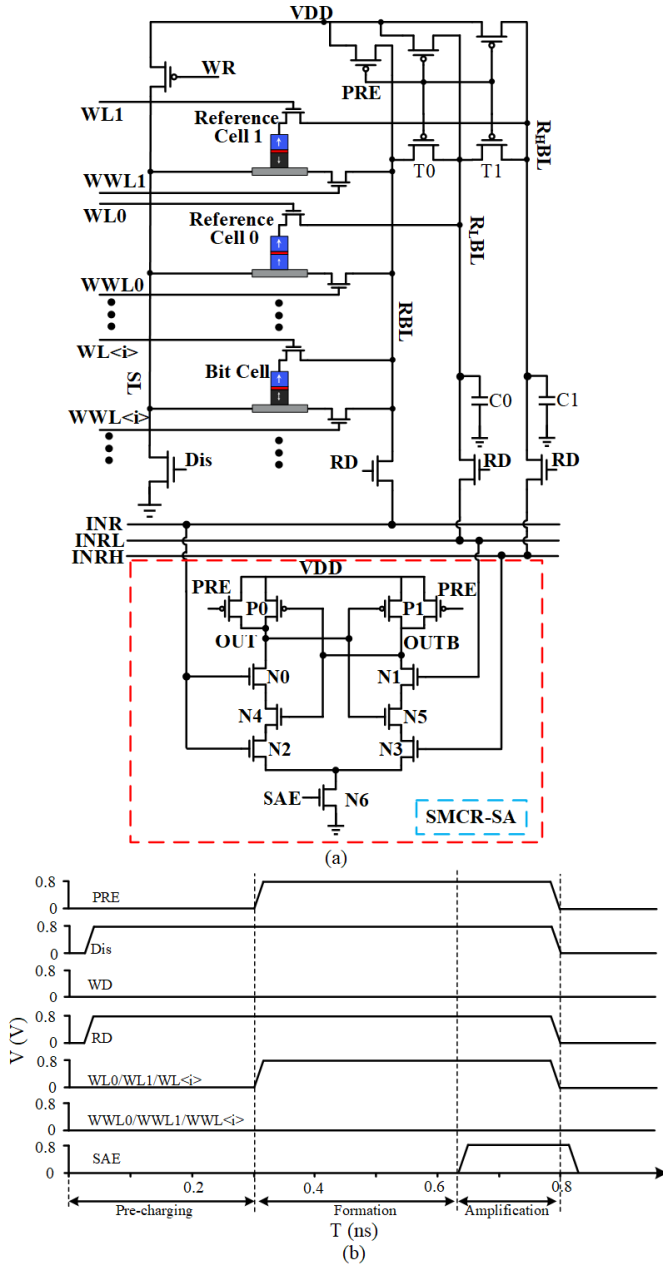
VDD
WR
PRE
WL1
Reference Cell 1
$R_HBL$
T0
T1
WWL1
WL0
Reference Cell 0
$R_LBL$
WWL0
RBL
WL<i>
SL
Bit Cell
C0
C1
WWL<i>
Dis
RD
RD
RD
INR
INRL
INRH
VDD
PRE
P0
P1
PRE
OUT
OUTB
N0
N1
N4
N5
N2
N3
SAE
N6
SMCR-SA
(a)

0.8
0
PRE
0.8
0
Dis
0
WD
0.8
0
RD
V (V)
0.8
0
WL0/WL1/WL<i>
0.8
0
WWL0/WWL1/WWL<i>
0.8
0
SAE
0.2
0.4
0.6
0.8
Pre-charging
Formation
Amplification
T (ns)
(b)